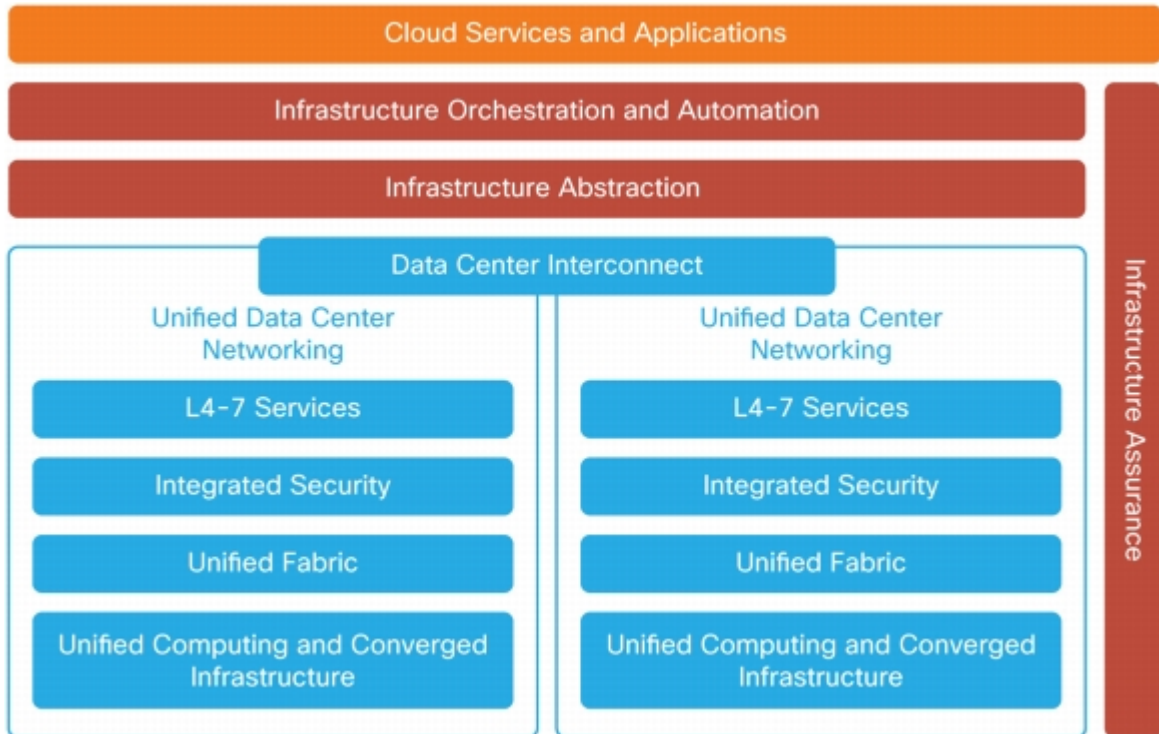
Cloud Services and Applications

Infrastructure Orchestration and Automation

Infrastructure Abstraction

Data Center Interconnect

Unified Data Center Networking

L4-7 Services

Integrated Security

Unified Fabric

Unified Computing and Converged Infrastructure

Unified Data Center Networking

L4-7 Services

Integrated Security

Unified Fabric

Unified Computing and Converged Infrastructure

Infrastructure Assurance